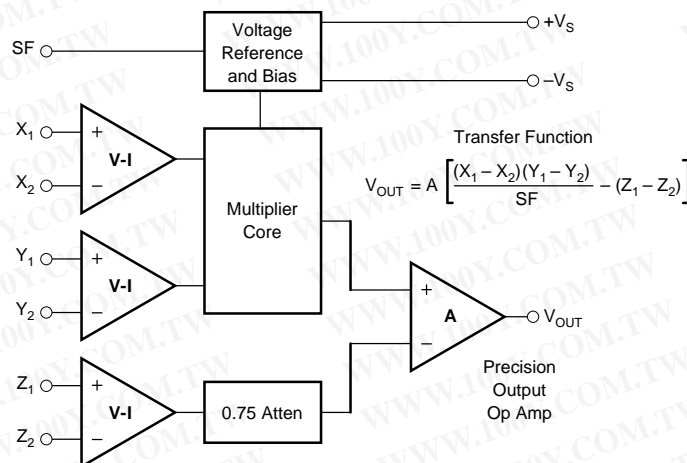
Voltage Reference and Bias

SF

$+V_S$

$-V_S$

$X_1$

$X_2$

+

–

V-I

Multiplier Core

Transfer Function

$V_{OUT} = A \left[\frac{(X_1 - X_2)(Y_1 - Y_2)}{SF} - (Z_1 - Z_2)\right]$

$Y_1$

$Y_2$

+

–

V-I

+

–

A

$V_{OUT}$

$Z_1$

$Z_2$

+

–

V-I

0.75 Atten

Precision Output Op Amp

WWW.100Y.COM.TW